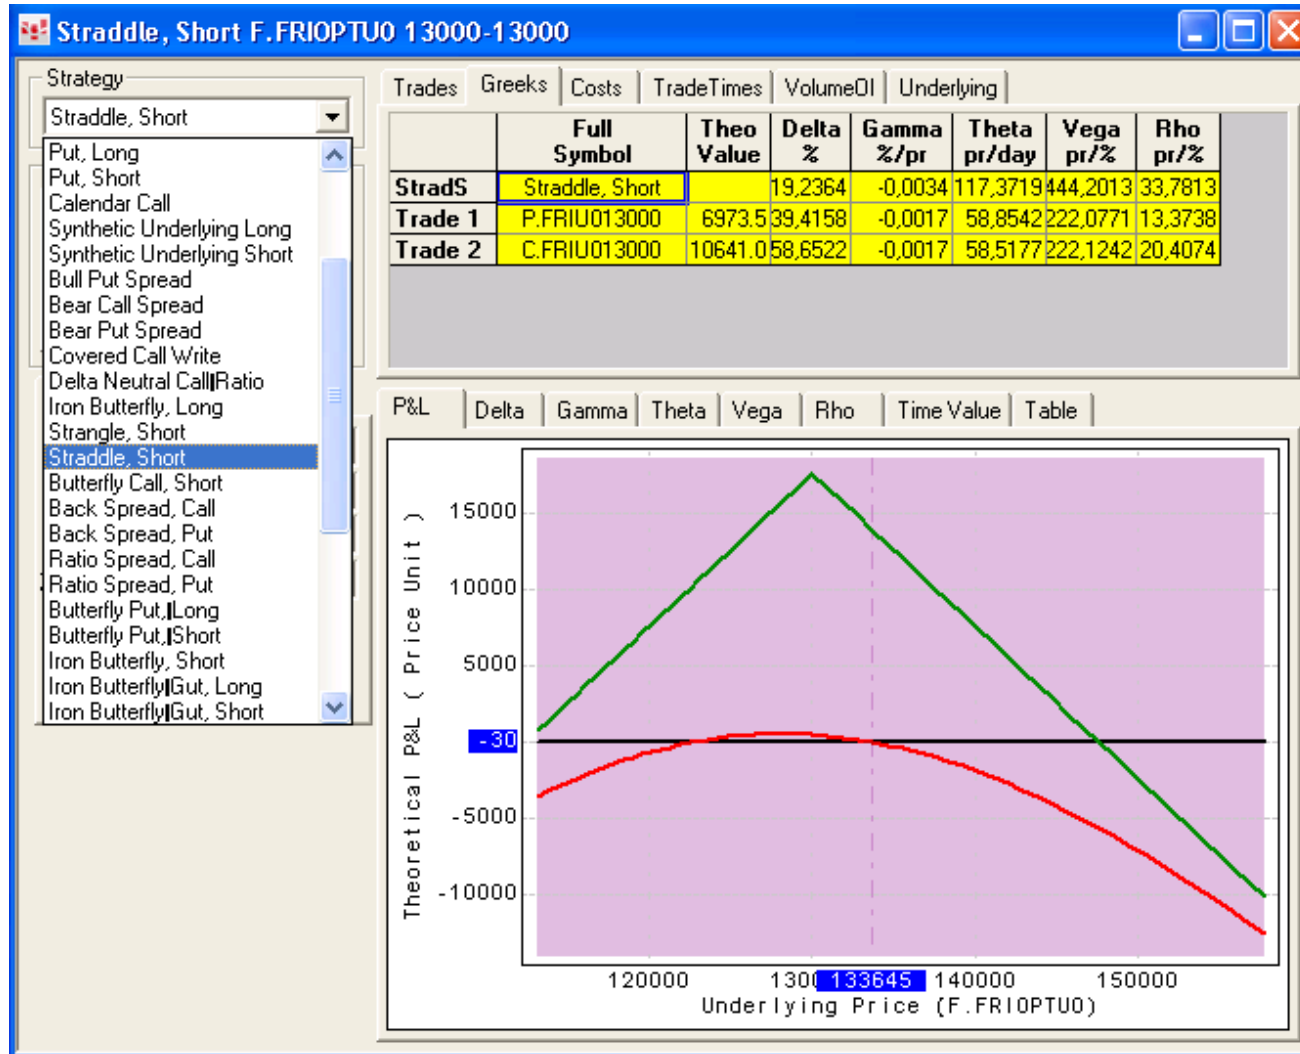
Straddle, Short F.FRIOPTU0 13000-13000

Strategy

Straddle, Short

Put, Long
Put, Short
Calendar Call
Synthetic Underlying Long
Synthetic Underlying Short
Bull Put Spread
Bear Call Spread
Bear Put Spread
Covered Call Write
Delta Neutral Call|Ratio
Iron Butterfly, Long
Strangle, Short
Straddle, Short
Butterfly Call, Short
Back Spread, Call
Back Spread, Put
Ratio Spread, Call
Ratio Spread, Put
Butterfly Put,|Long
Butterfly Put,|Short
Iron Butterfly, Short
Iron Butterfly|Gut, Long
Iron Butterfly|Gut, Short

Trades | Greeks | Costs | TradeTimes | VolumeOI | Underlying

| | Full Symbol | Theo Value | Delta % | Gamma %/pr | Theta pr/day | Vega pr/% | Rho pr/% |
|---|---|---|---|---|---|---|---|
| StradS | Straddle, Short | | 19,2364 | -0,0034 | 117,3719 | 444,2013 | 33,7813 |
| Trade 1 | P.FRIU013000 | 6973.5 | 39,4158 | -0,0017 | 58,8542 | 222,0771 | 13,3738 |
| Trade 2 | C.FRIU013000 | 10641.0 | 58,6522 | -0,0017 | 58,5177 | 222,1242 | 20,4074 |

P&L | Delta | Gamma | Theta | Vega | Rho | Time Value | Table

15000
10000
5000
-30
-5000
-10000
Theoretical P&L ( Price Unit )
120000
130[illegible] 133645
140000
150000
Underlying Price (F.FRIOPTU0)